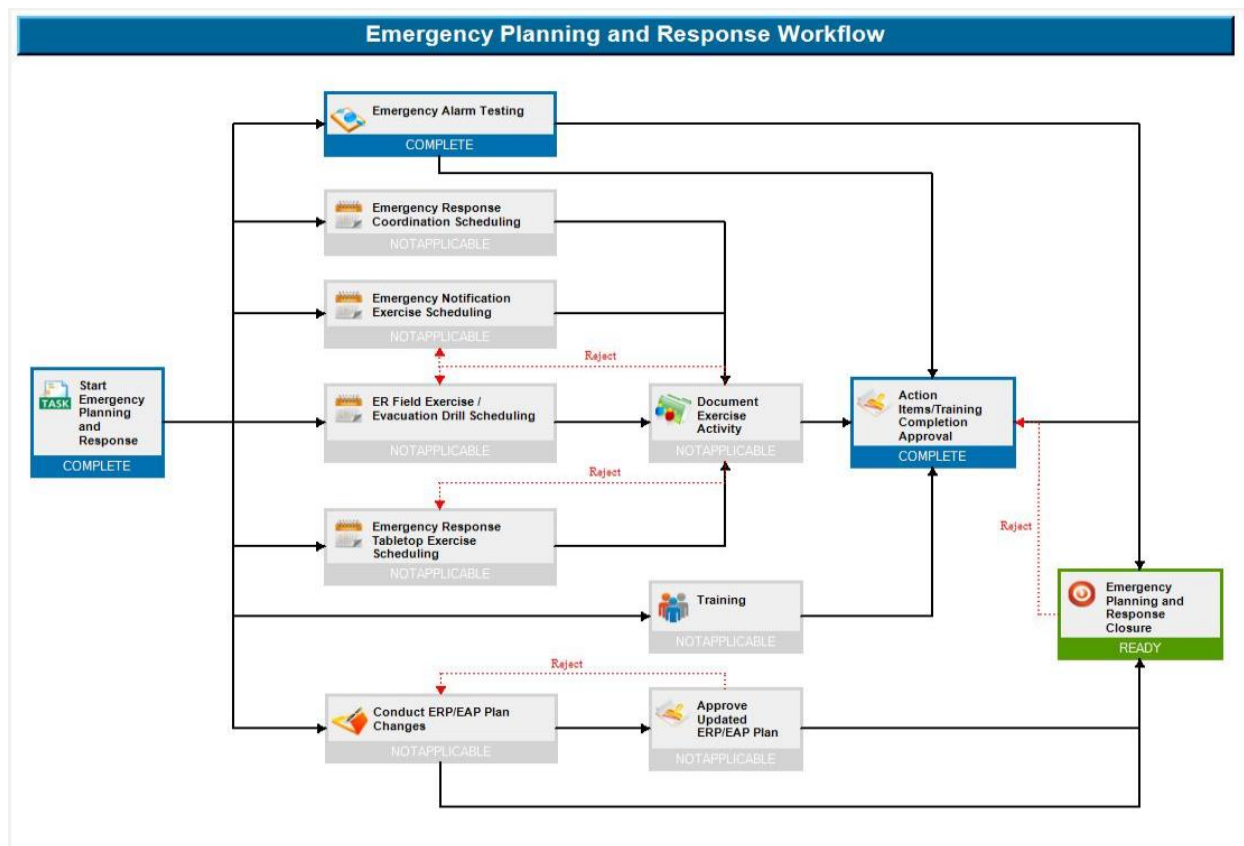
Emergency Planning and Response Workflow

Emergency Alarm Testing
COMPLETE

Emergency Response Coordination Scheduling
NOTAPPLICABLE

Emergency Notification Exercise Scheduling
NOTAPPLICABLE

Reject

TASK
Start Emergency Planning and Response
COMPLETE

ER Field Exercise / Evacuation Drill Scheduling
NOTAPPLICABLE

Document Exercise Activity
NOTAPPLICABLE

Action Items/Training Completion Approval
COMPLETE

Reject

Emergency Response Tabletop Exercise Scheduling
NOTAPPLICABLE

Reject

Training
NOTAPPLICABLE

Emergency Planning and Response Closure
READY

Reject

Conduct ERP/EAP Plan Changes
NOTAPPLICABLE

Approve Updated ERP/EAP Plan
NOTAPPLICABLE